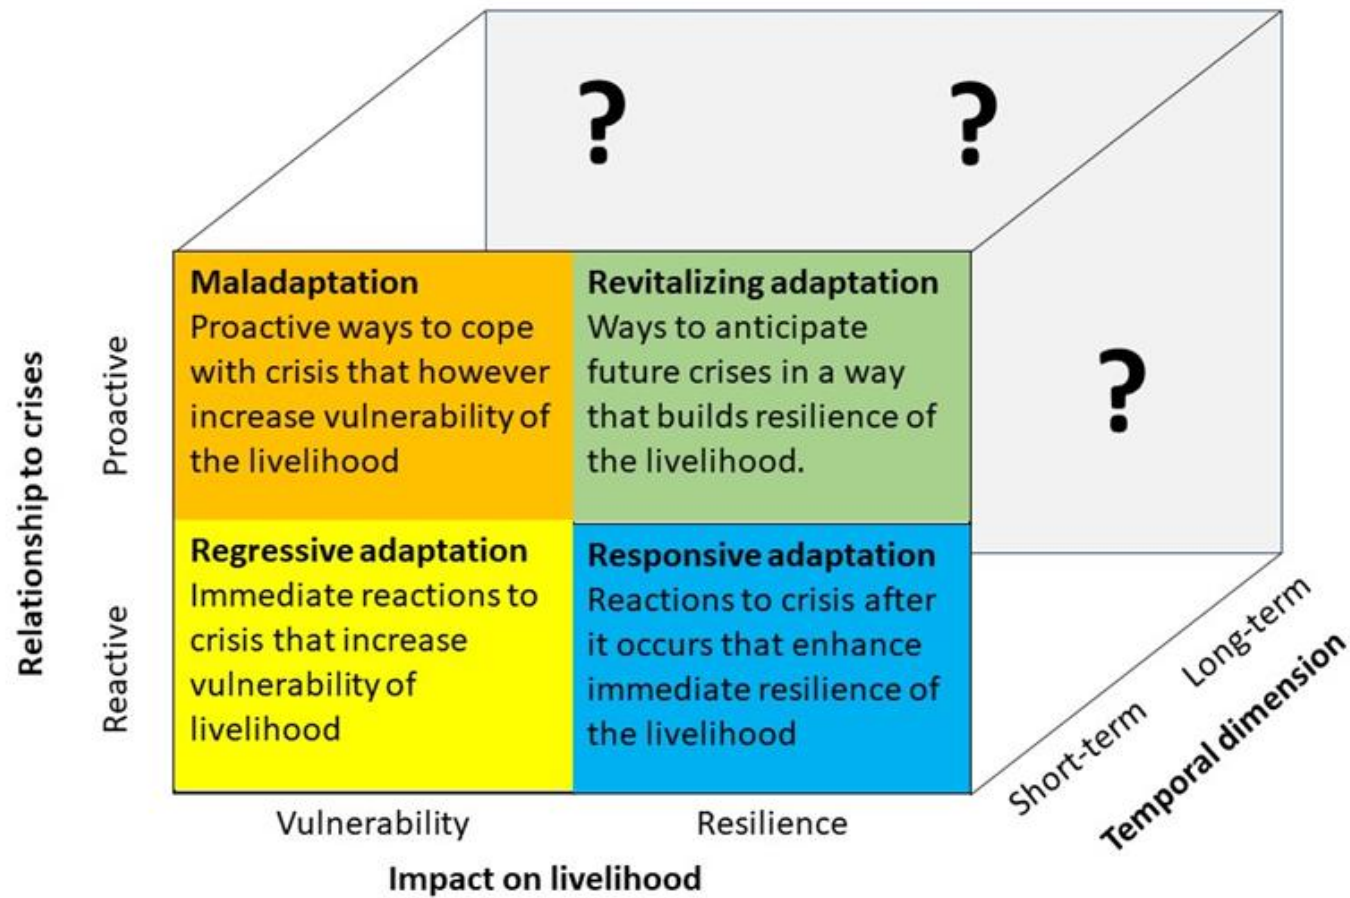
?

?

Relationship to crises

Proactive

Maladaptation
Proactive ways to cope with crisis that however increase vulnerability of the livelihood

Revitalizing adaptation
Ways to anticipate future crises in a way that builds resilience of the livelihood.

?

Reactive

Regressive adaptation
Immediate reactions to crisis that increase vulnerability of livelihood

Responsive adaptation
Reactions to crisis after it occurs that enhance immediate resilience of the livelihood

Vulnerability

Resilience

Impact on livelihood

Short-term

Long-term

Temporal dimension